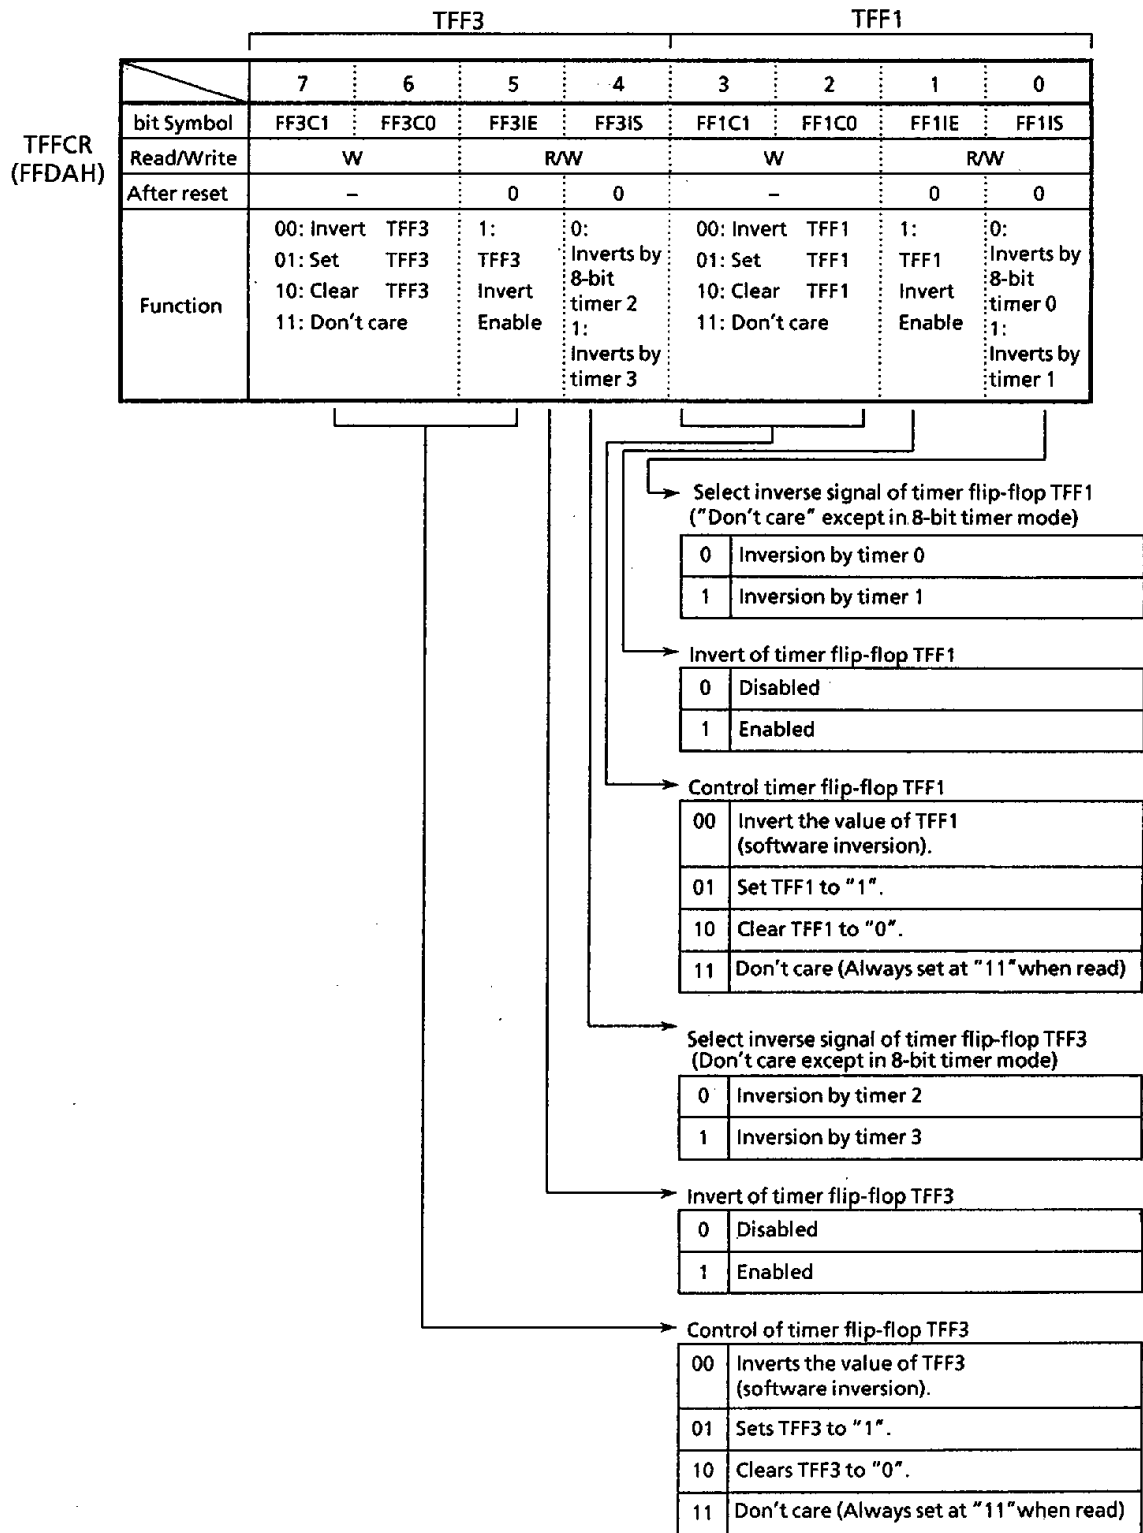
TFF3 TFF1

TFFCR
(FFDAH)

| | 7 | 6 | 5 | 4 | 3 | 2 | 1 | 0 |
|---|---|---|---|---|---|---|---|---|
| bit Symbol | FF3C1 | FF3C0 | FF3IE | FF3IS | FF1C1 | FF1C0 | FF1IE | FF1IS |
| Read/Write | W | | R/W | | W | | R/W | |
| After reset | – | | 0 | 0 | – | | 0 | 0 |
| Function | 00: Invert TFF3 01: Set TFF3 10: Clear TFF3 11: Don't care | | 1: TFF3 Invert Enable | 0: Inverts by 8-bit timer 2 1: Inverts by timer 3 | 00: Invert TFF1 01: Set TFF1 10: Clear TFF1 11: Don't care | | 1: TFF1 Invert Enable | 0: Inverts by 8-bit timer 0 1: Inverts by timer 1 |

Select inverse signal of timer flip-flop TFF1
("Don't care" except in 8-bit timer mode)

| 0 | Inversion by timer 0 |
|---|---|
| 1 | Inversion by timer 1 |

Invert of timer flip-flop TFF1

| 0 | Disabled |
|---|---|
| 1 | Enabled |

Control timer flip-flop TFF1

| 00 | Invert the value of TFF1 (software inversion). |
|---|---|
| 01 | Set TFF1 to "1". |
| 10 | Clear TFF1 to "0". |
| 11 | Don't care (Always set at "11"when read) |

Select inverse signal of timer flip-flop TFF3
(Don't care except in 8-bit timer mode)

| 0 | Inversion by timer 2 |
|---|---|
| 1 | Inversion by timer 3 |

Invert of timer flip-flop TFF3

| 0 | Disabled |
|---|---|
| 1 | Enabled |

Control of timer flip-flop TFF3

| 00 | Inverts the value of TFF3 (software inversion). |
|---|---|
| 01 | Sets TFF3 to "1". |
| 10 | Clears TFF3 to "0". |
| 11 | Don't care (Always set at "11"when read) |